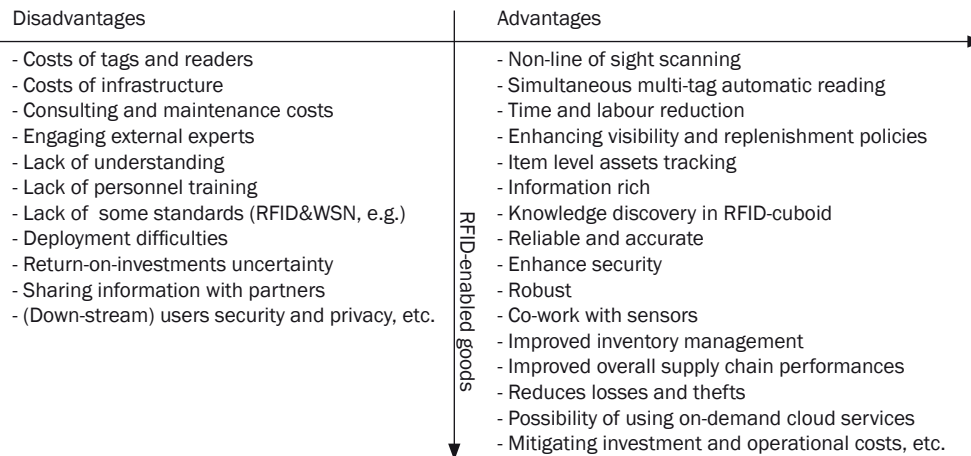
Disadvantages

- Costs of tags and readers
- Costs of infrastructure
- Consulting and maintenance costs
- Engaging external experts
- Lack of understanding
- Lack of personnel training
- Lack of some standards (RFID&WSN, e.g.)
- Deployment difficulties
- Return-on-investments uncertainty
- Sharing information with partners
- (Down-stream) users security and privacy, etc.

RFID-enabled goods

Advantages

- Non-line of sight scanning
- Simultaneous multi-tag automatic reading
- Time and labour reduction
- Enhancing visibility and replenishment policies
- Item level assets tracking
- Information rich
- Knowledge discovery in RFID-cuboid
- Reliable and accurate
- Enhance security
- Robust
- Co-work with sensors
- Improved inventory management
- Improved overall supply chain performances
- Reduces losses and thefts
- Possibility of using on-demand cloud services
- Mitigating investment and operational costs, etc.